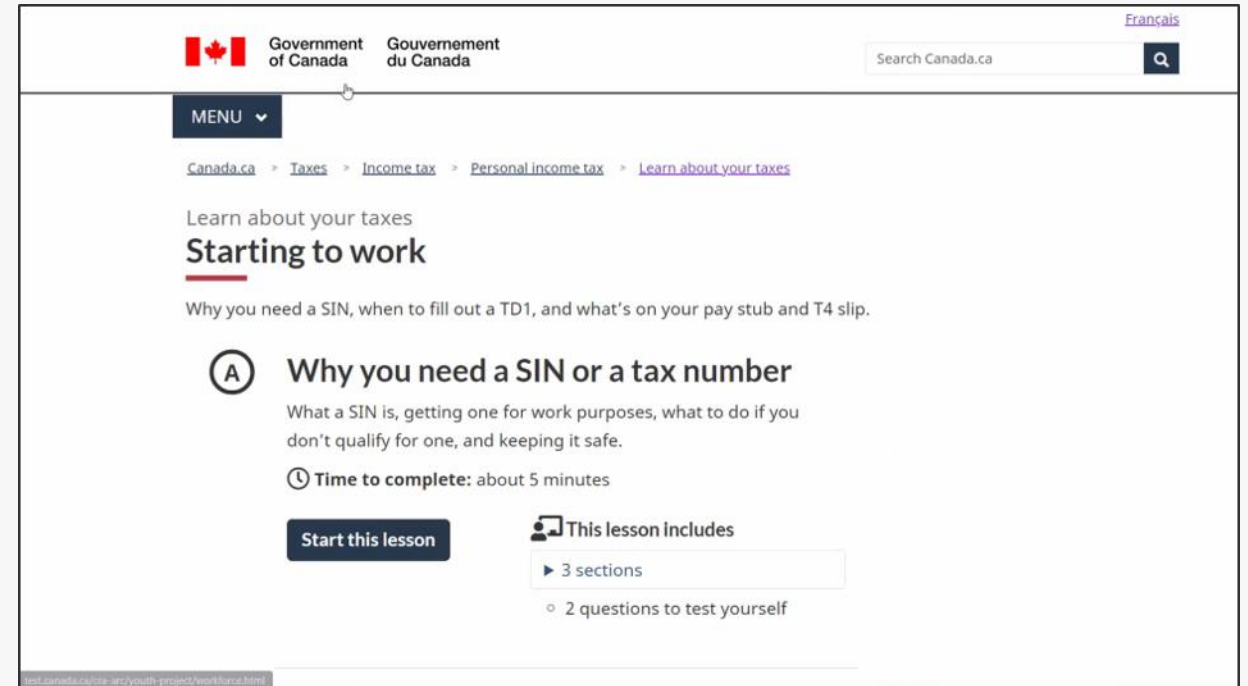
Français

Government of Canada Gouvernement du Canada

Search Canada.ca

MENU

Canada.ca > Taxes > Income tax > Personal income tax > Learn about your taxes

Learn about your taxes

Starting to work

Why you need a SIN, when to fill out a TD1, and what's on your pay stub and T4 slip.

A Why you need a SIN or a tax number

What a SIN is, getting one for work purposes, what to do if you don't qualify for one, and keeping it safe.

Time to complete: about 5 minutes

Start this lesson

This lesson includes

3 sections

2 questions to test yourself

test.canada.ca/cra-arc/youth-project/workforce.html